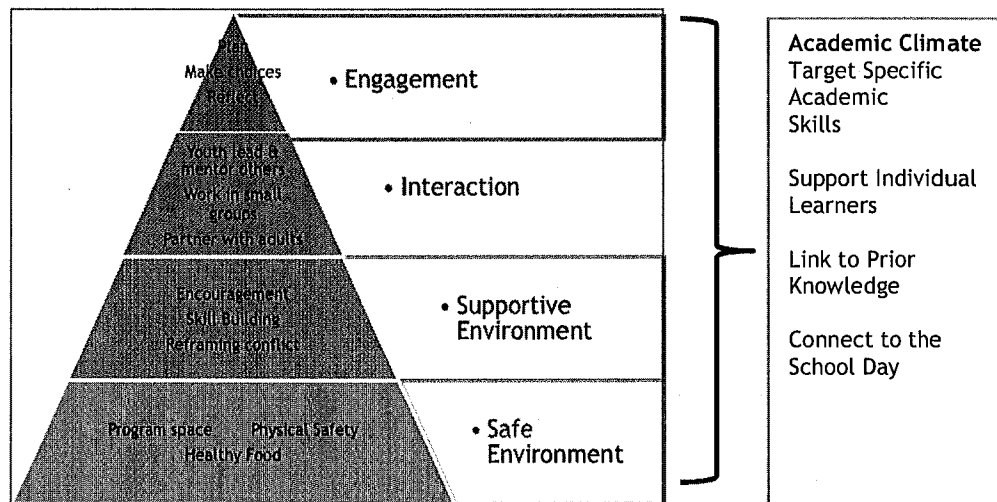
Plan
Make choices
Reflect

• Engagement

Youth lead & mentor others
Work in small groups
Partner with adults

• Interaction

Encouragement
Skill Building
Reframing conflict

• Supportive Environment

Program space
Physical Safety
Healthy Food

• Safe Environment

Academic Climate
Target Specific Academic Skills

Support Individual Learners

Link to Prior Knowledge

Connect to the School Day